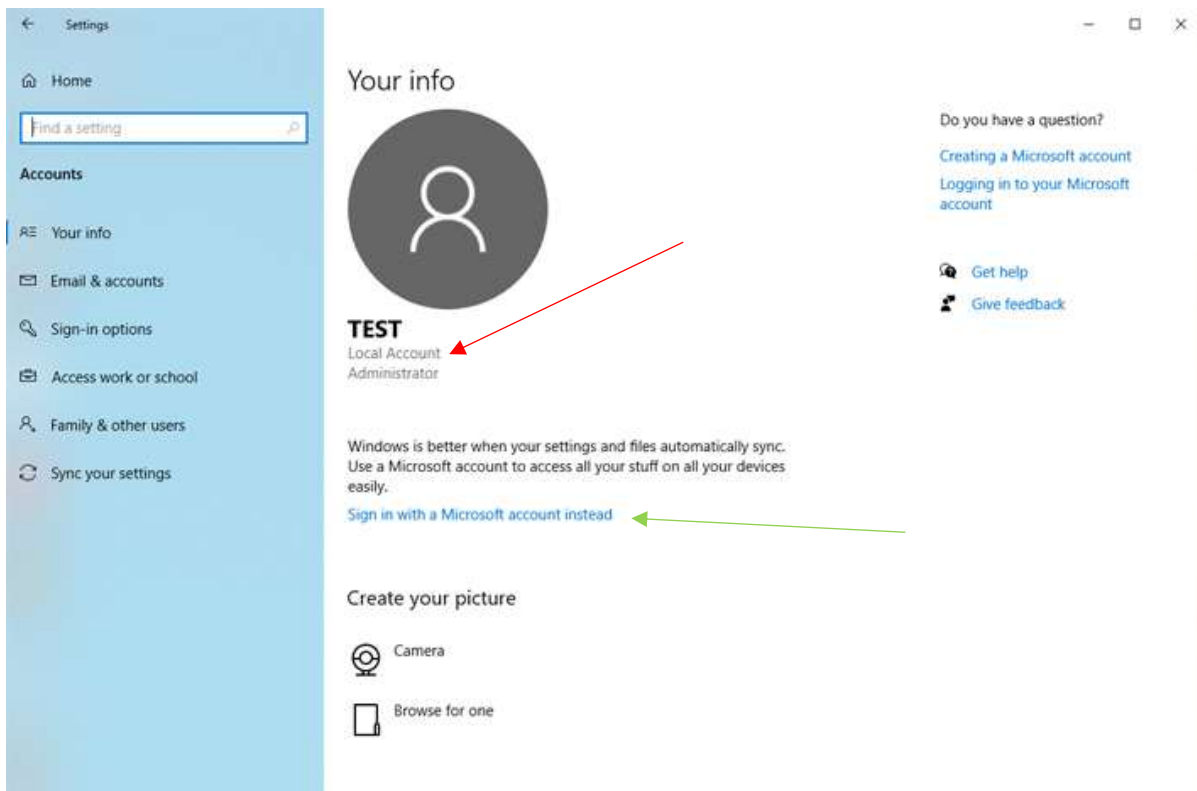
Settings

Home

Find a setting

Accounts

Your info

Email & accounts

Sign-in options

Access work or school

Family & other users

Sync your settings

Your info

TEST
Local Account
Administrator

Windows is better when your settings and files automatically sync. Use a Microsoft account to access all your stuff on all your devices easily.

Sign in with a Microsoft account instead

Create your picture

Camera

Browse for one

Do you have a question?

Creating a Microsoft account

Logging in to your Microsoft account

Get help

Give feedback